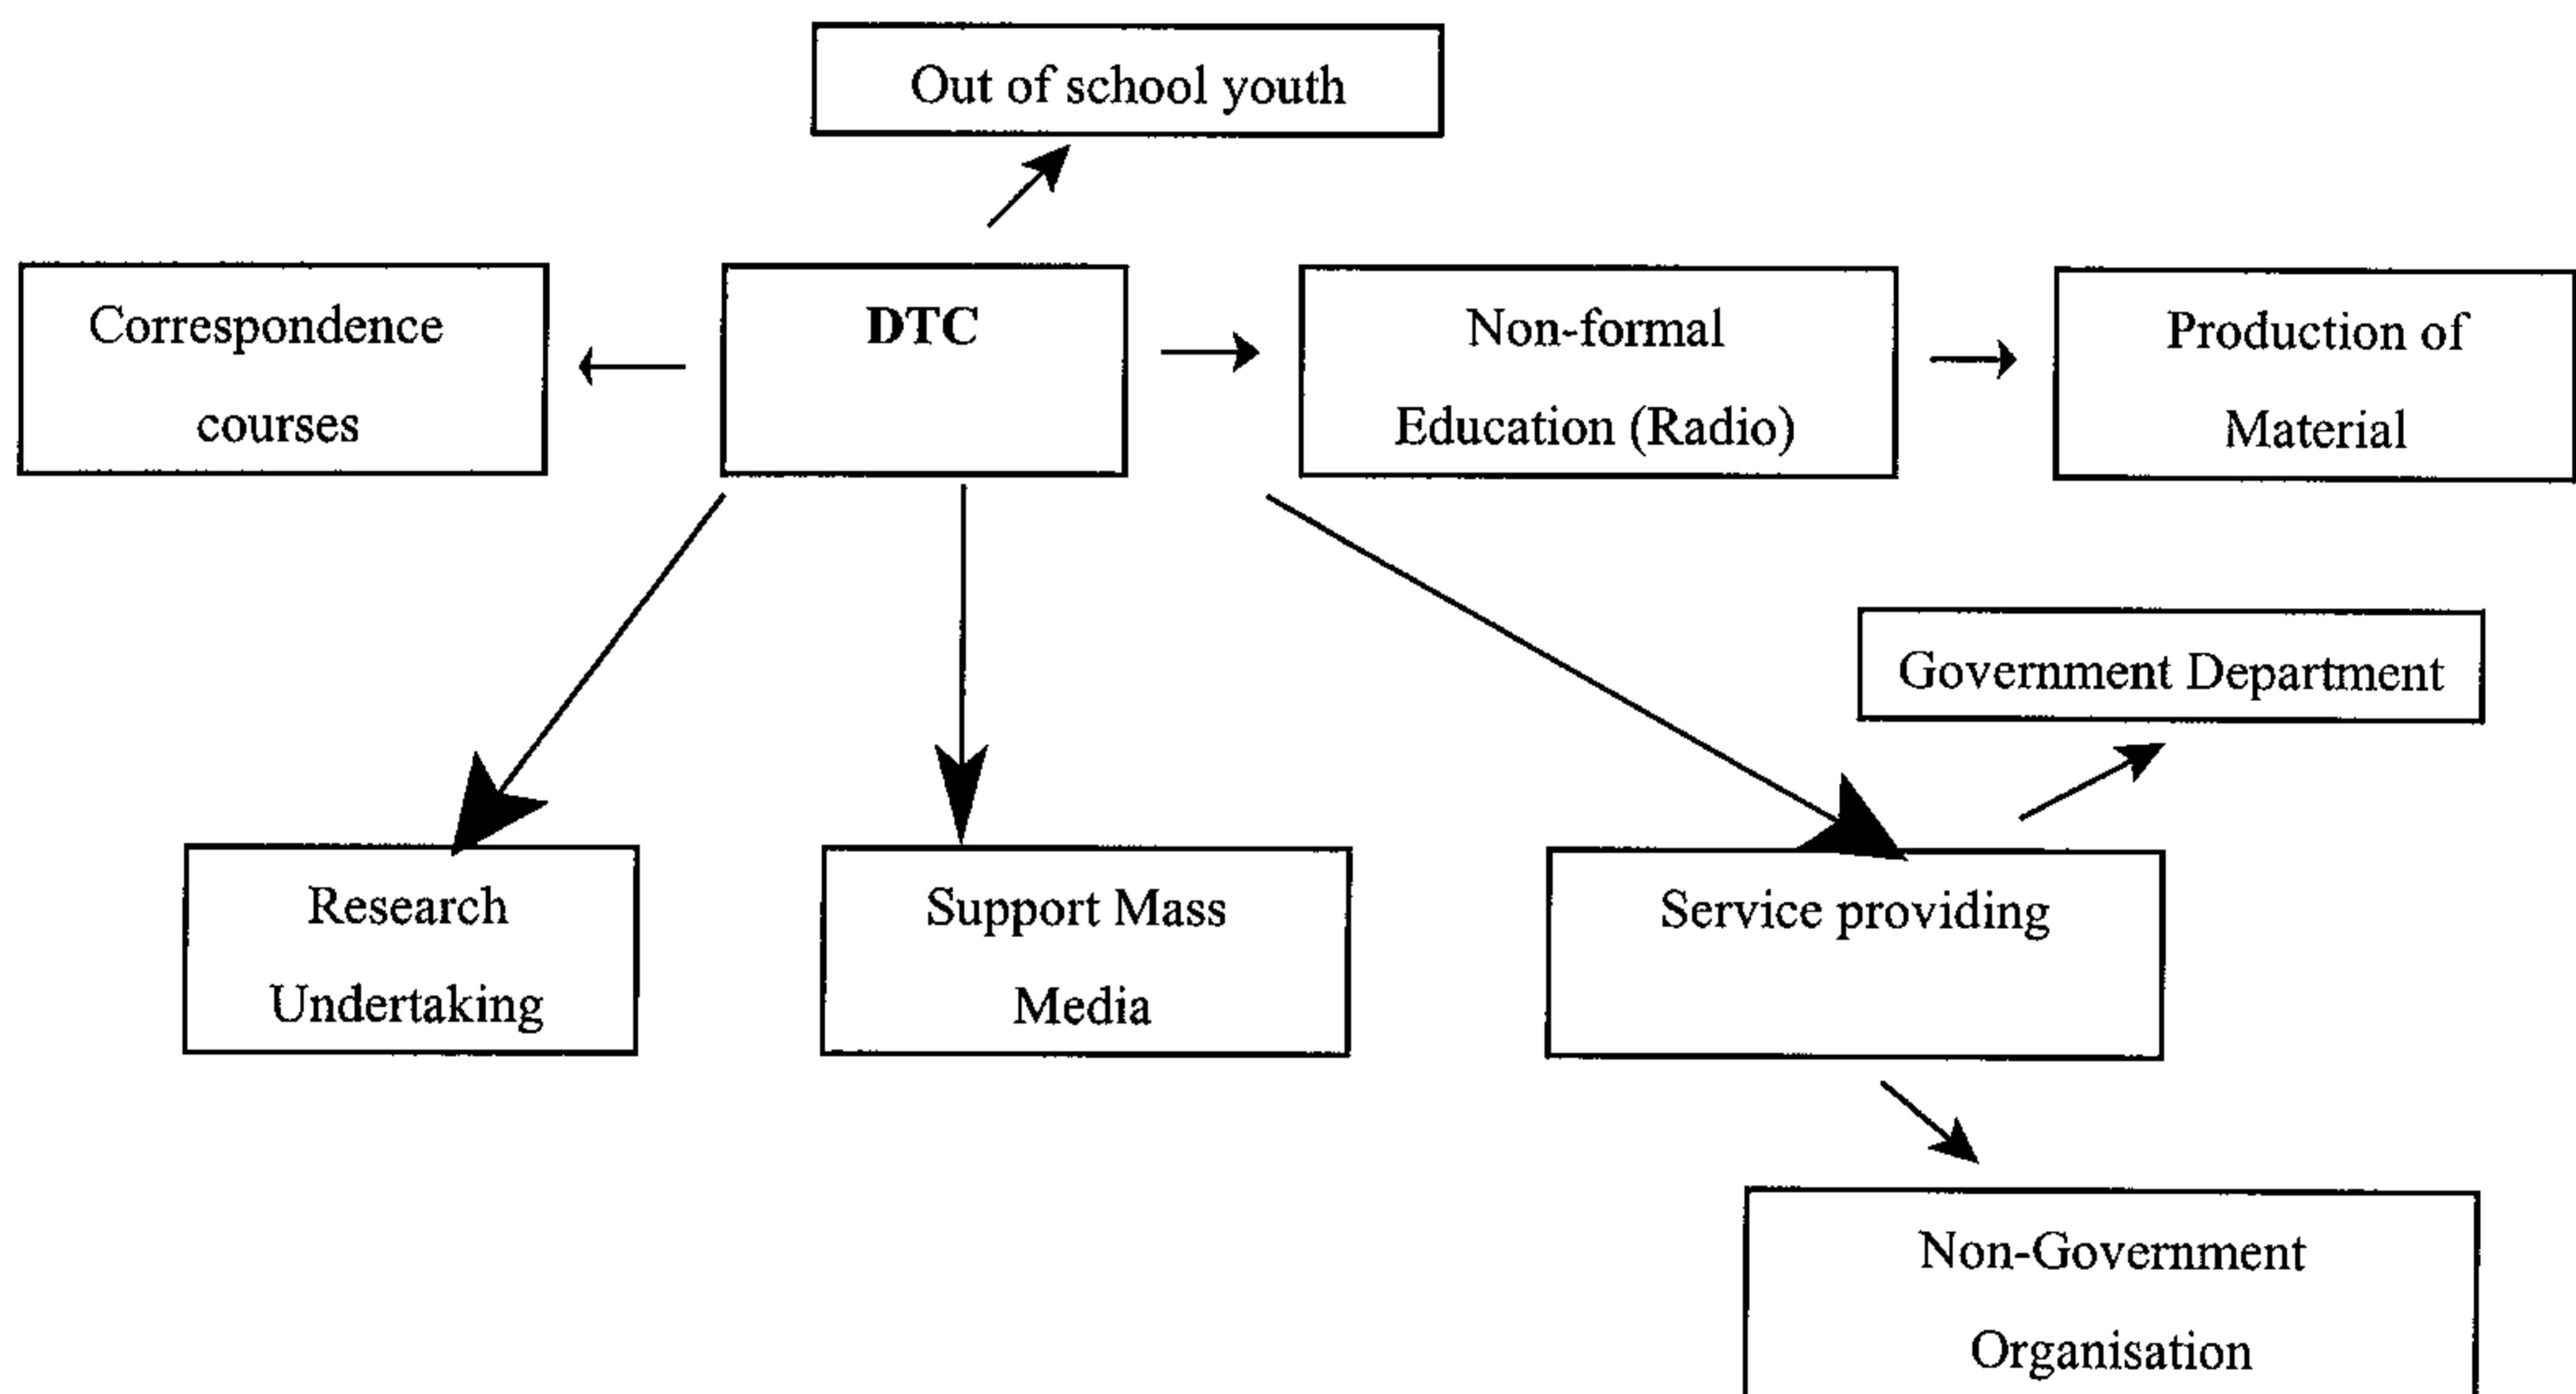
Out of school youth

Correspondence courses

DTC

Non-formal Education (Radio)

Production of Material

Government Department

Research Undertaking

Support Mass Media

Service providing

Non-Government Organisation